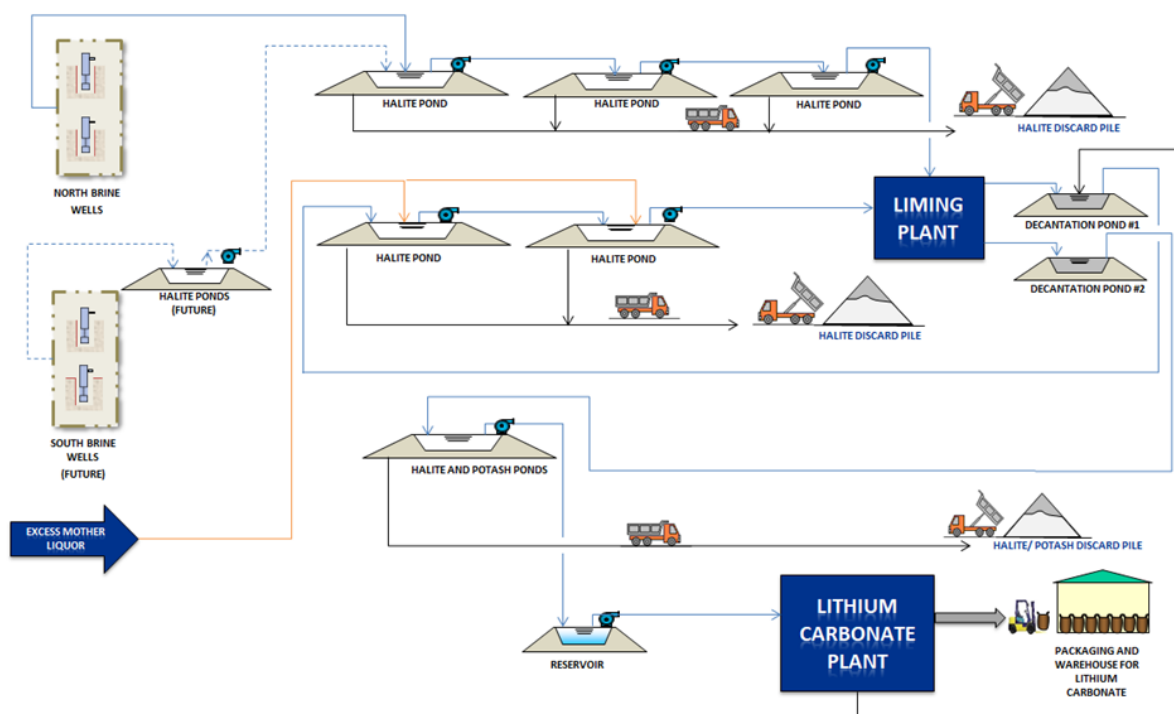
NORTH BRINE WELLS

HALITE POND

HALITE POND

HALITE POND

HALITE DISCARD PILE

LIMING PLANT

DECANTATION POND #1

DECANTATION POND #2

HALITE POND

HALITE POND

HALITE PONDS (FUTURE)

HALITE DISCARD PILE

SOUTH BRINE WELLS (FUTURE)

HALITE AND POTASH PONDS

EXCESS MOTHER LIQUOR

HALITE/ POTASH DISCARD PILE

RESERVOIR

LITHIUM CARBONATE PLANT

PACKAGING AND WAREHOUSE FOR LITHIUM CARBONATE